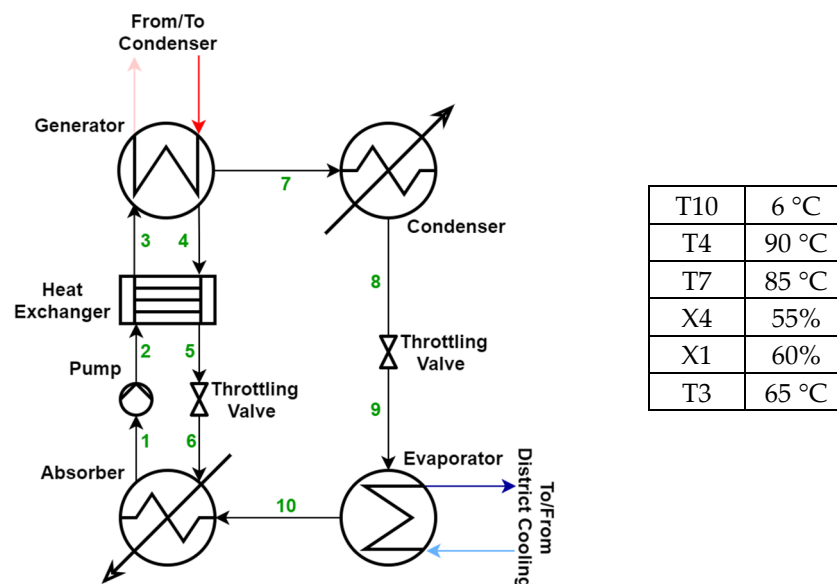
From/To Condenser

Generator

7

Condenser

3 4

Heat Exchanger

8

Throttling Valve

Pump

2 5

Throttling Valve

9

1 6

Absorber

Evaporator

10

To/From District Cooling

| T10 | 6 °C |
|---|---|
| T4 | 90 °C |
| T7 | 85 °C |
| X4 | 55% |
| X1 | 60% |
| T3 | 65 °C |